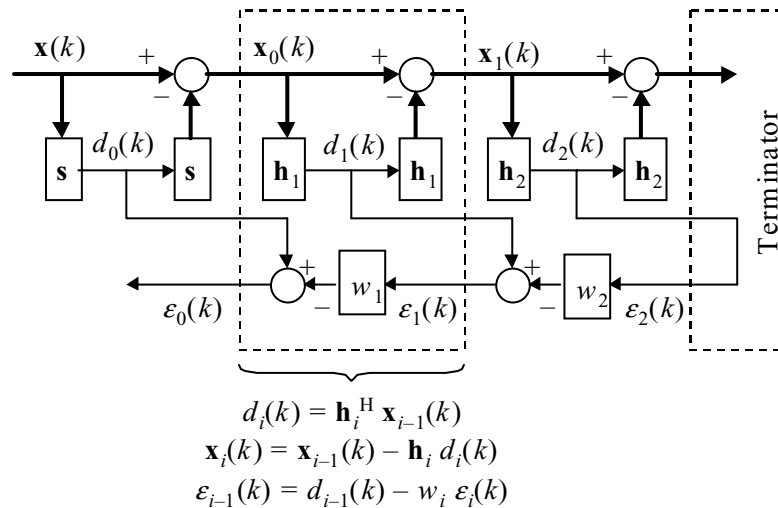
$\mathbf{x}(k)$ + − $\mathbf{x}_0(k)$ + − $\mathbf{x}_1(k)$ + −

$\mathbf{s}$ $d_0(k)$ $\mathbf{s}$ $\mathbf{h}_1$ $d_1(k)$ $\mathbf{h}_1$ $\mathbf{h}_2$ $d_2(k)$ $\mathbf{h}_2$

Terminator

$\varepsilon_0(k)$ + − $w_1$ $\varepsilon_1(k)$ + − $w_2$ $\varepsilon_2(k)$

$d_i(k) = \mathbf{h}_i^{\mathrm{H}}\,\mathbf{x}_{i-1}(k)$
$\mathbf{x}_i(k) = \mathbf{x}_{i-1}(k) - \mathbf{h}_i\, d_i(k)$
$\varepsilon_{i-1}(k) = d_{i-1}(k) - w_i\, \varepsilon_i(k)$